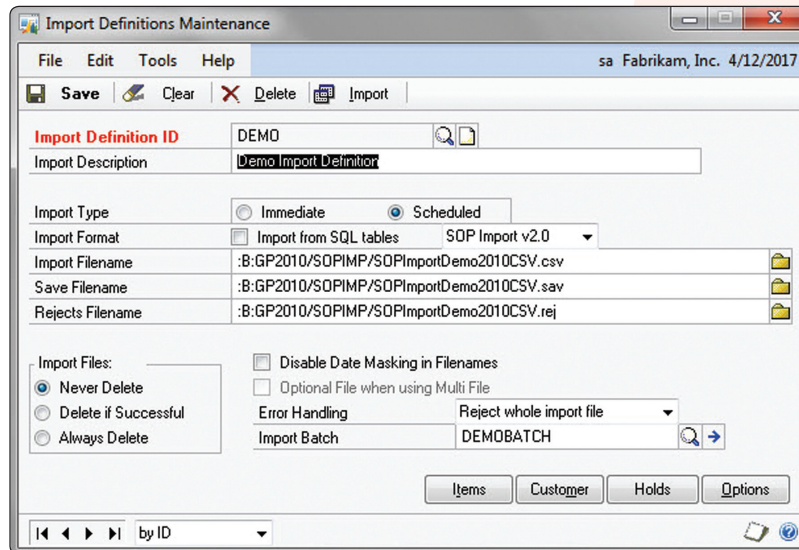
Import Definitions Maintenance

File Edit Tools Help sa Fabrikam, Inc. 4/12/2017

Save Clear Delete Import

Import Definition ID DEMO
Import Description Demo Import Definition

Import Type Immediate Scheduled
Import Format Import from SQL tables SOP Import v2.0
Import Filename :B:GP2010/SOPIMP/SOPImportDemo2010CSV.csv
Save Filename :B:GP2010/SOPIMP/SOPImportDemo2010CSV.sav
Rejects Filename :B:GP2010/SOPIMP/SOPImportDemo2010CSV.rej

Import Files:
Never Delete
Delete if Successful
Always Delete

Disable Date Masking in Filenames
Optional File when using Multi File
Error Handling Reject whole import file
Import Batch DEMOBATCH

Items Customer Holds Options

by ID